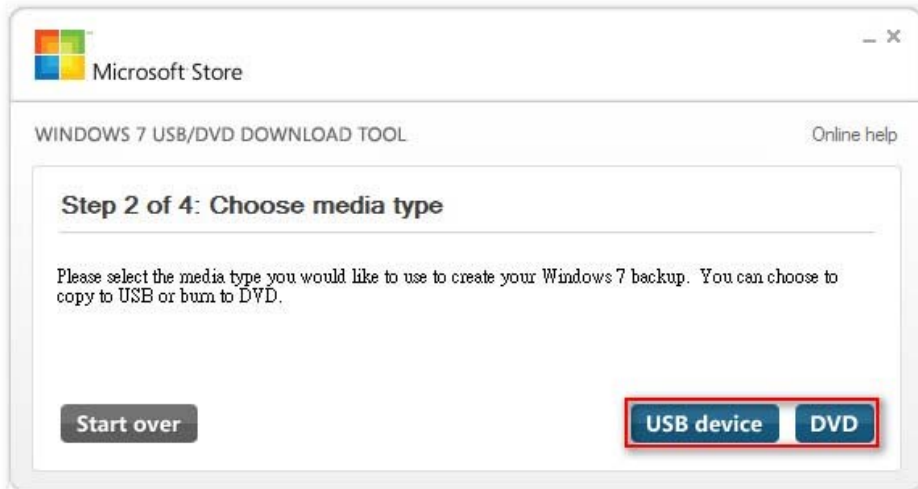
Microsoft Store

_ ×

WINDOWS 7 USB/DVD DOWNLOAD TOOL

Online help

Step 2 of 4: Choose media type

Please select the media type you would like to use to create your Windows 7 backup. You can choose to copy to USB or burn to DVD.

Start over

USB device

DVD